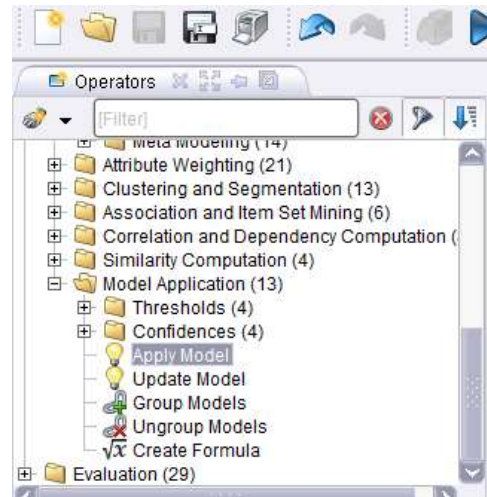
Operators

[Filter]

Meta Modeling (14)
Attribute Weighting (21)
Clustering and Segmentation (13)
Association and Item Set Mining (6)
Correlation and Dependency Computation ([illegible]
Similarity Computation (4)
Model Application (13)
Thresholds (4)
Confidences (4)
Apply Model
Update Model
Group Models
Ungroup Models
$\sqrt{x}$ Create Formula
Evaluation (29)